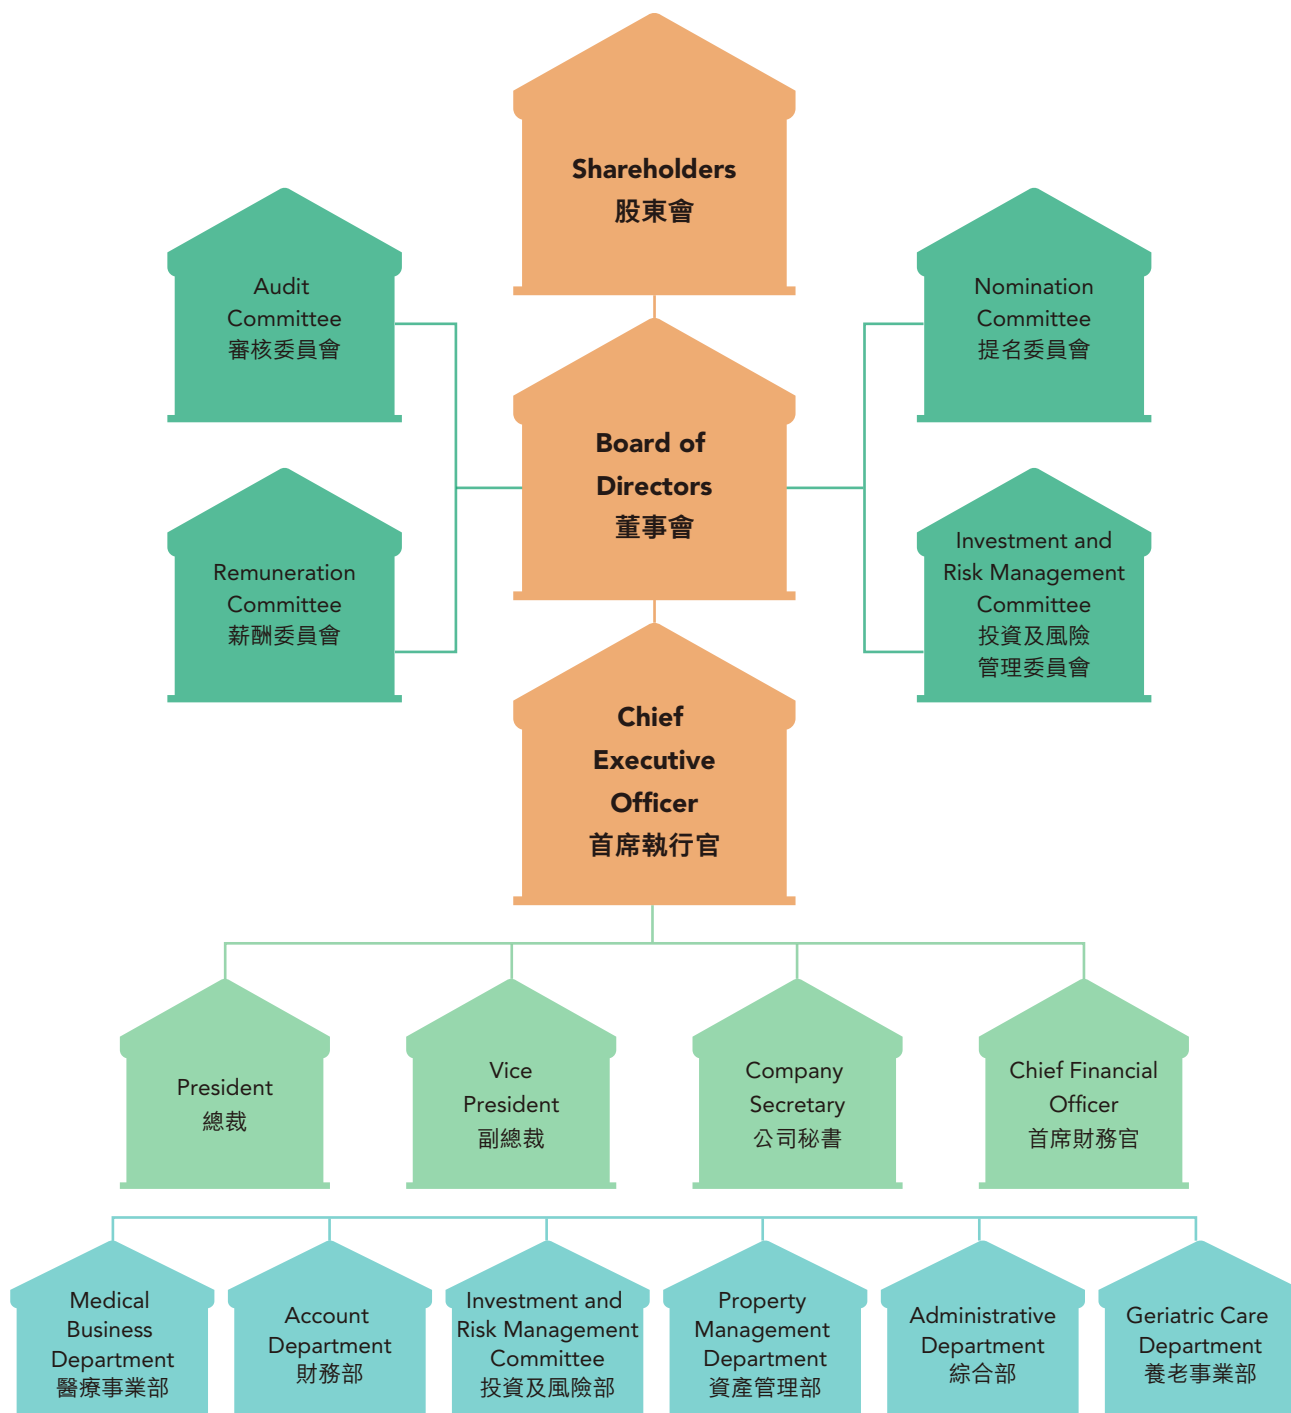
Shareholders
股東會

Audit Committee
審核委員會

Nomination Committee
提名委員會

Board of Directors
董事會

Remuneration Committee
薪酬委員會

Investment and Risk Management Committee
投資及風險管理委員會

Chief Executive Officer
首席執行官

President
總裁

Vice President
副總裁

Company Secretary
公司秘書

Chief Financial Officer
首席財務官

Medical Business Department
醫療事業部

Account Department
財務部

Investment and Risk Management Committee
投資及風險部

Property Management Department
資產管理部

Administrative Department
綜合部

Geriatric Care Department
養老事業部